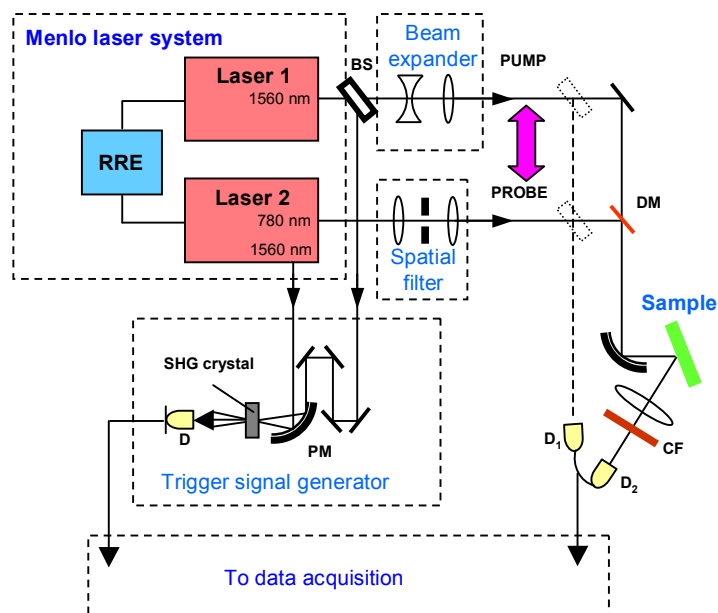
Menlo laser system

Laser 1
1560 nm

RRE

Laser 2
780 nm
1560 nm

BS

Beam expander

PUMP

PROBE

Spatial filter

DM

Sample

SHG crystal

D

PM

Trigger signal generator

$D_1$

$D_2$

CF

To data acquisition